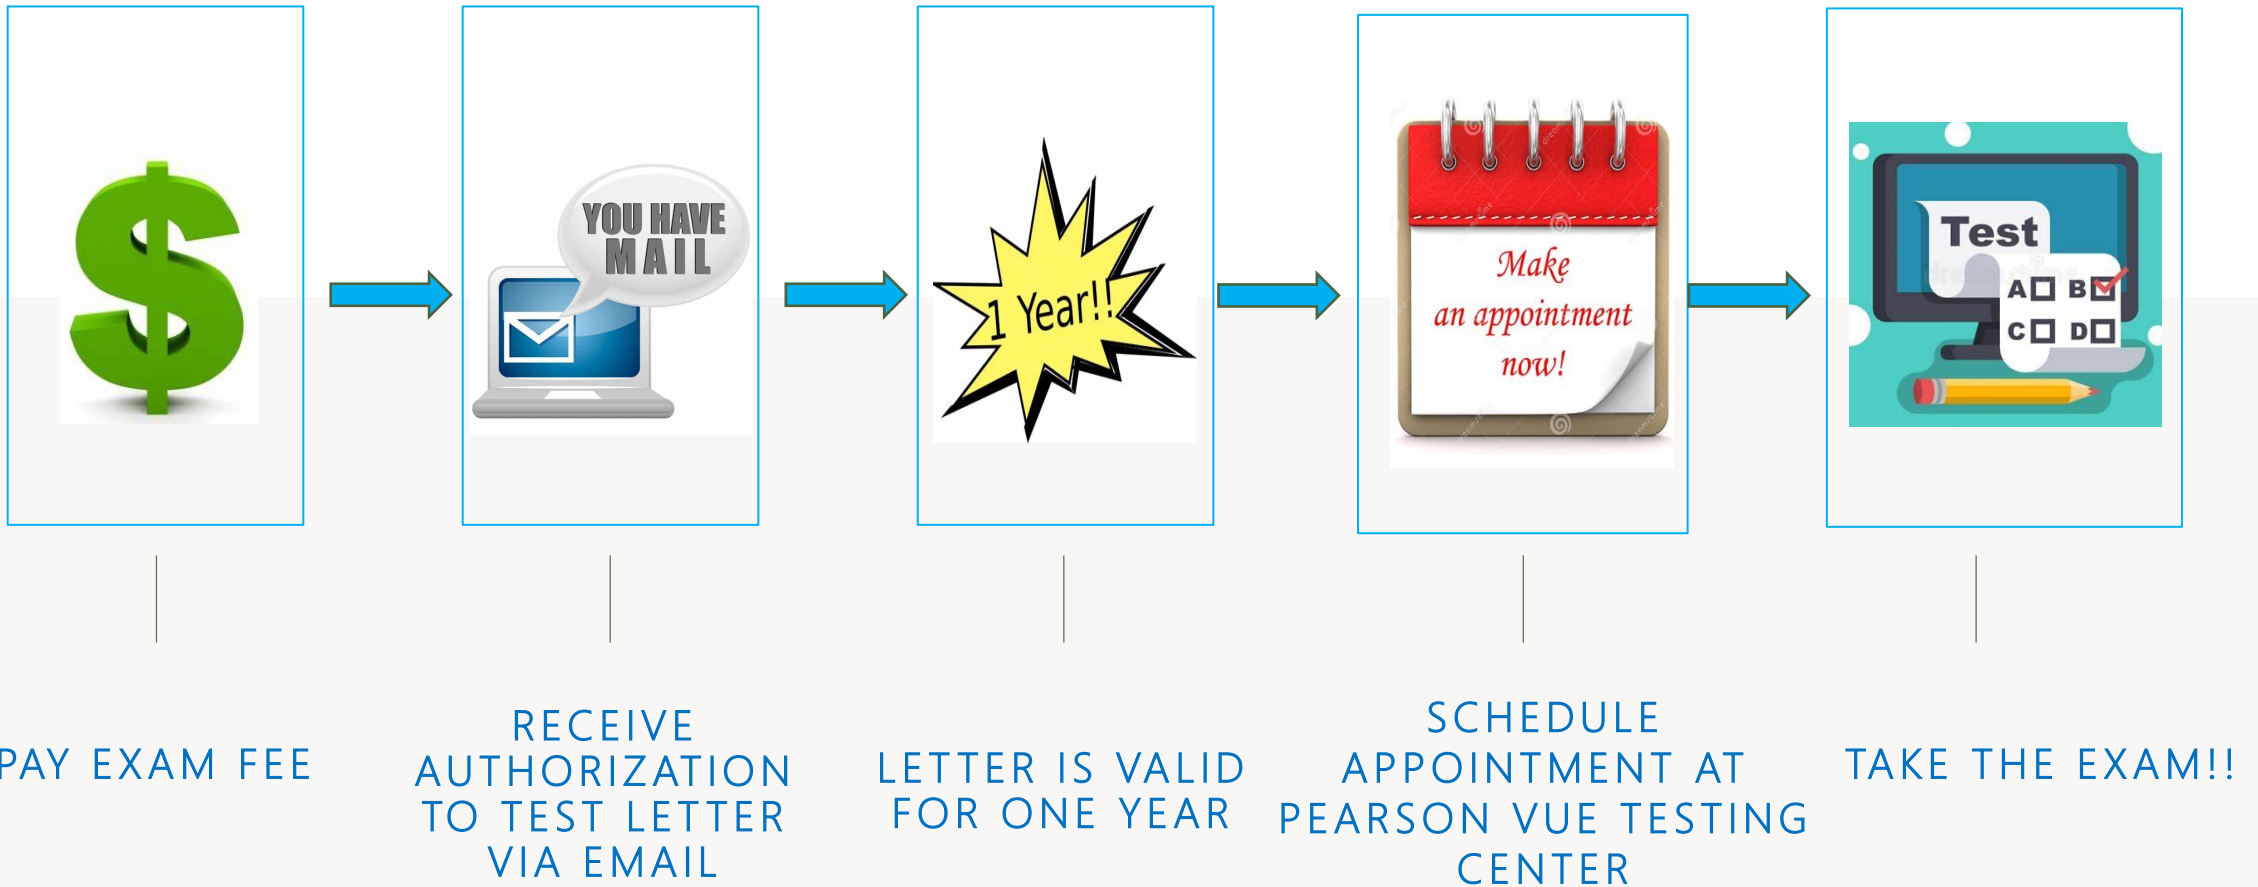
$

YOU HAVE MAIL

1 Year!!

Make an appointment now!

Test

A B C D

PAY EXAM FEE

RECEIVE AUTHORIZATION TO TEST LETTER VIA EMAIL

LETTER IS VALID FOR ONE YEAR

SCHEDULE APPOINTMENT AT PEARSON VUE TESTING CENTER

TAKE THE EXAM!!